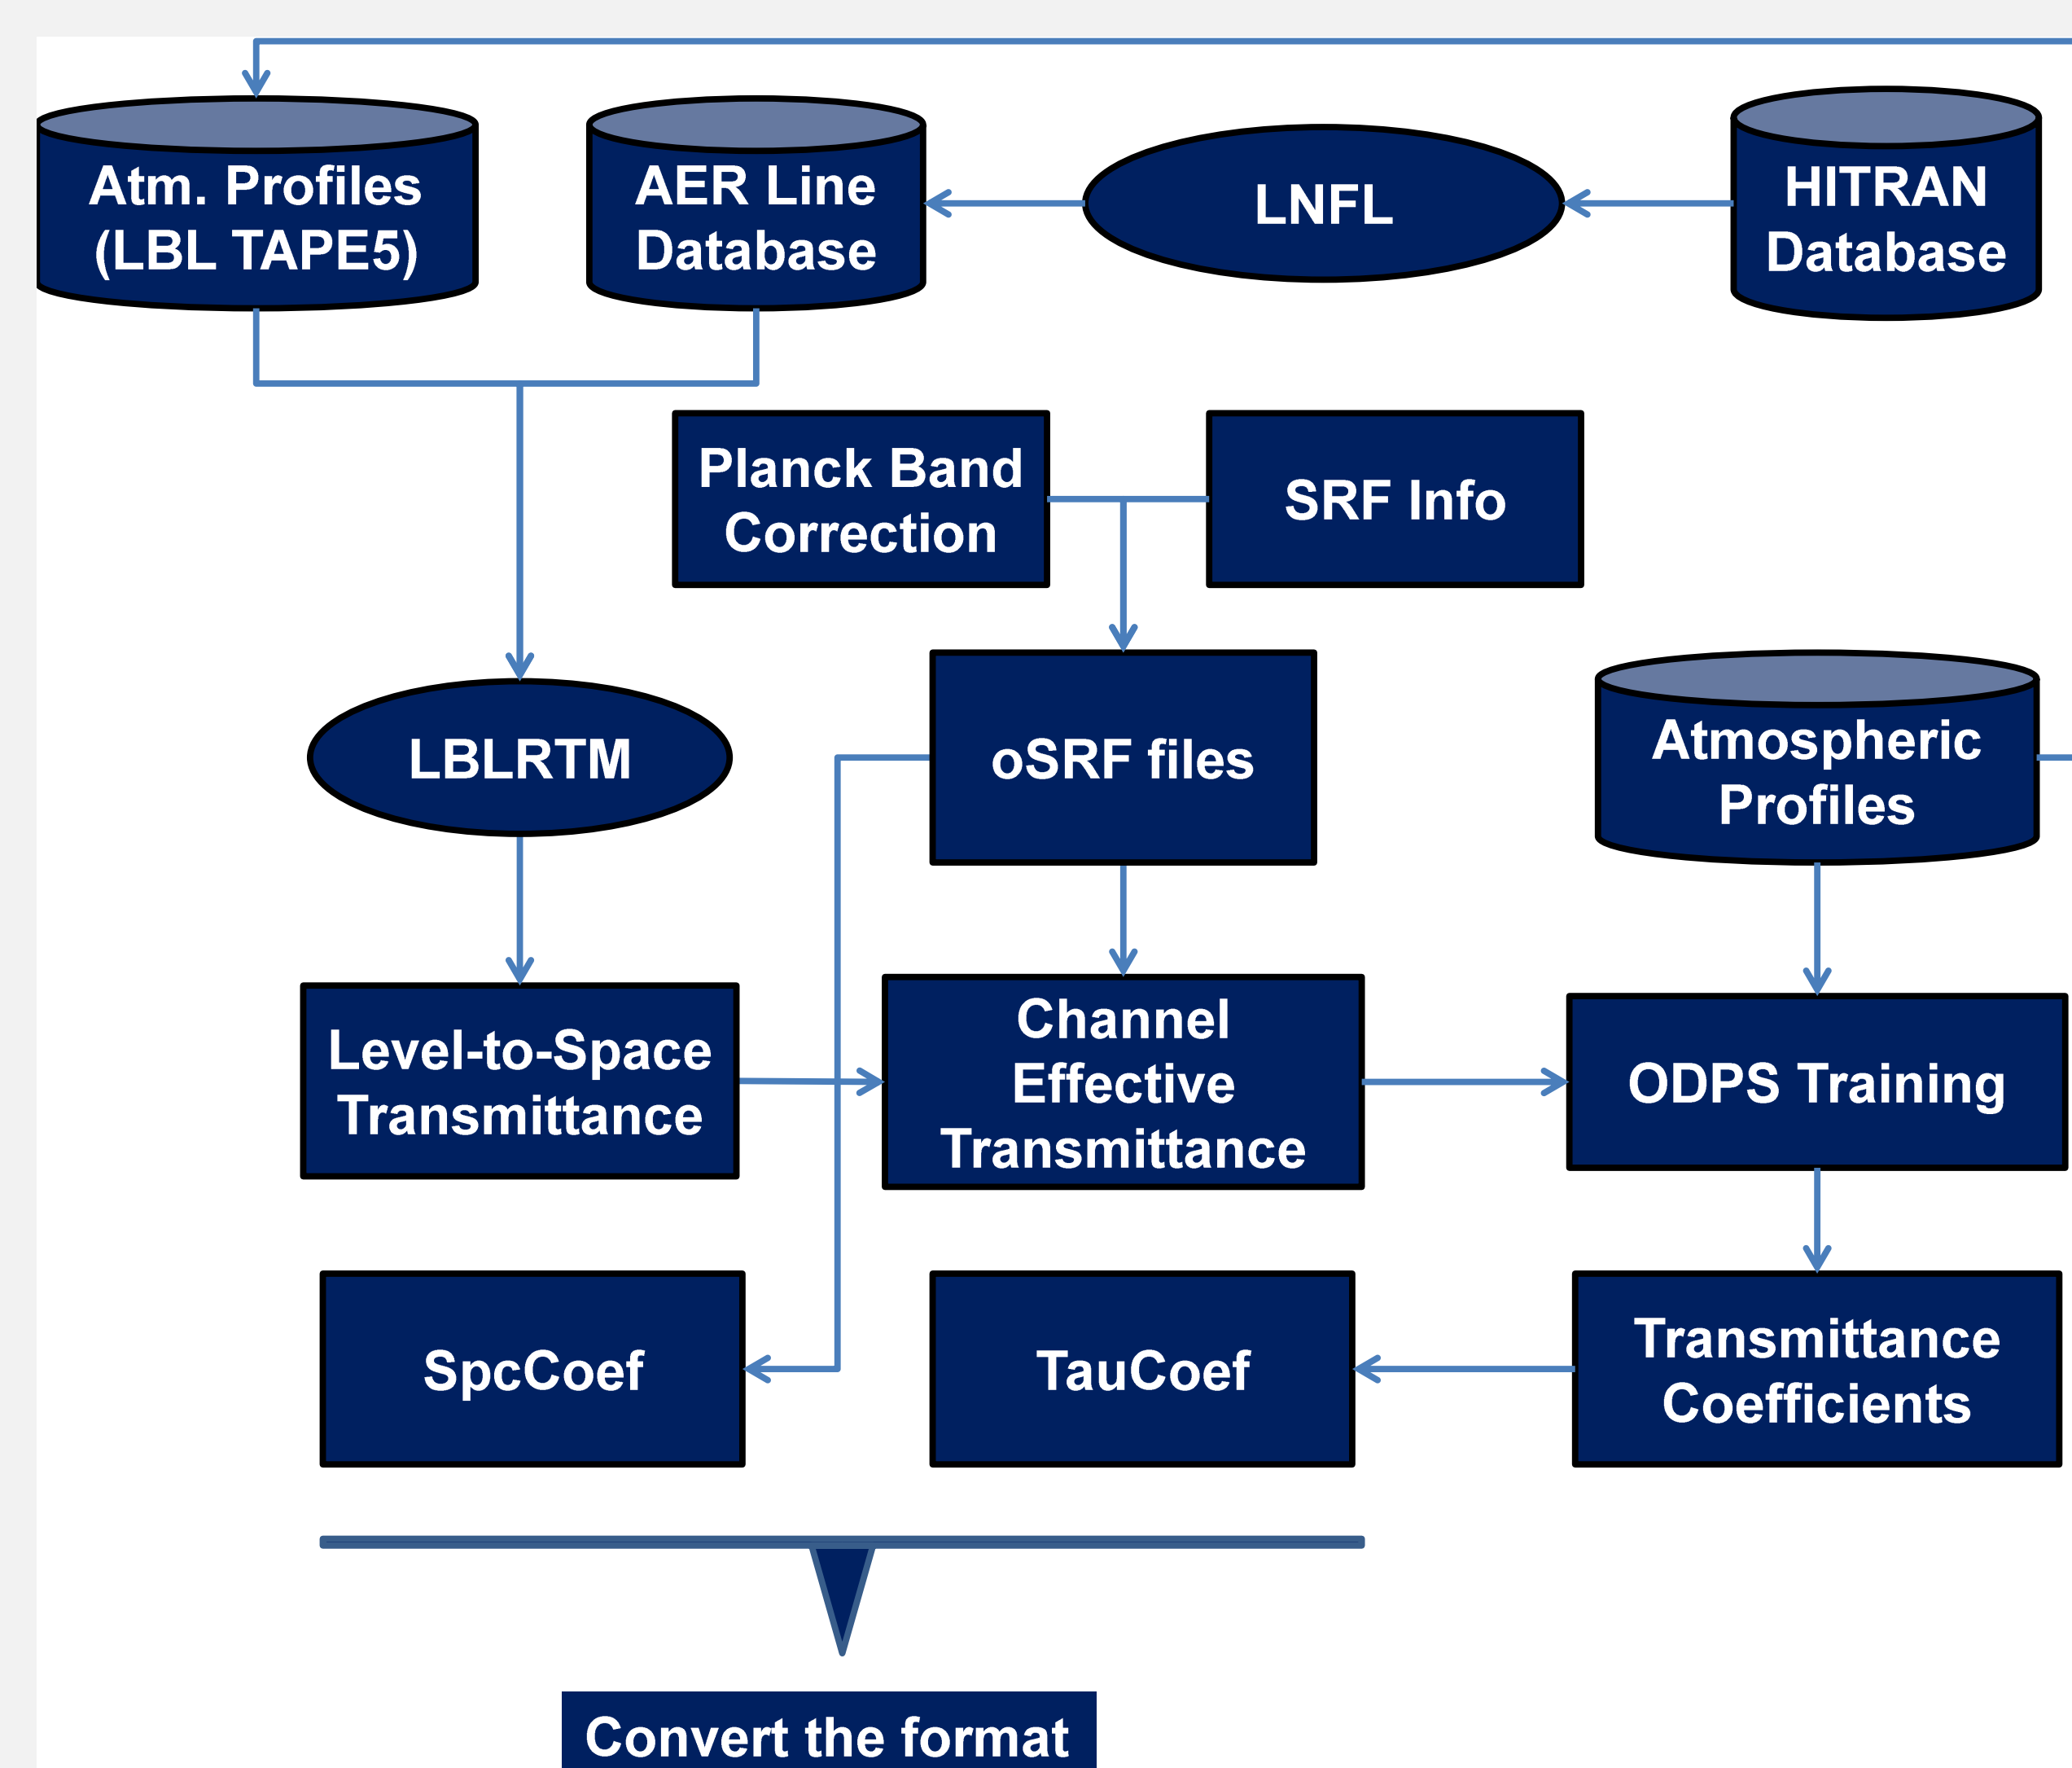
Atm. Profiles (LBL TAPE5)

AER Line Database

LNFL

HITRAN Database

Planck Band Correction

SRF Info

LBLRTM

oSRF files

Atmospheric Profiles

Level-to-Space Transmittance

Channel Effective Transmittance

ODPS Training

SpcCoef

TauCoef

Transmittance Coefficients

Convert the format